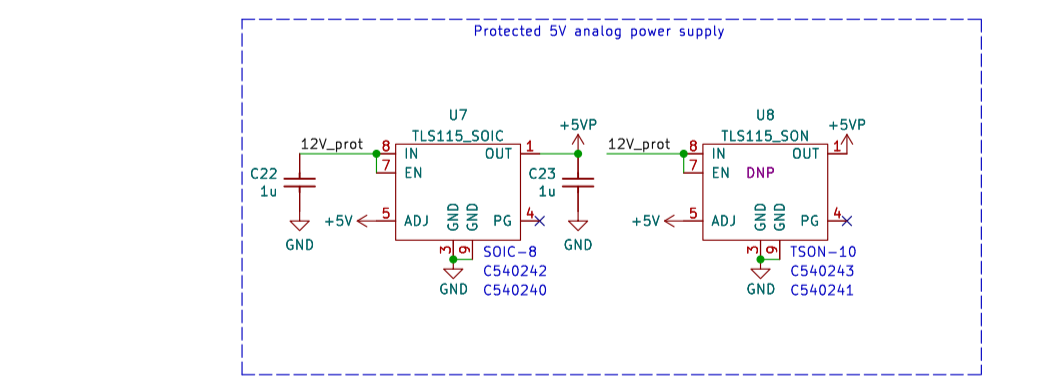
Protected 5V analog power supply

U7
TLS115_SOIC
12V_prot
8 IN
7 EN
1 OUT
+5VP
C22
1u
GND
C23
1u
GND
+5V 5 ADJ
GND GND
PG 4
3 9
GND
SOIC-8
C540242
C540240

U8
TLS115_SON
12V_prot
8 IN
7 EN
DNP
OUT 1
+5VP
+5V 5 ADJ
GND GND
PG 4
3 9
GND
TSON-10
C540243
C540241